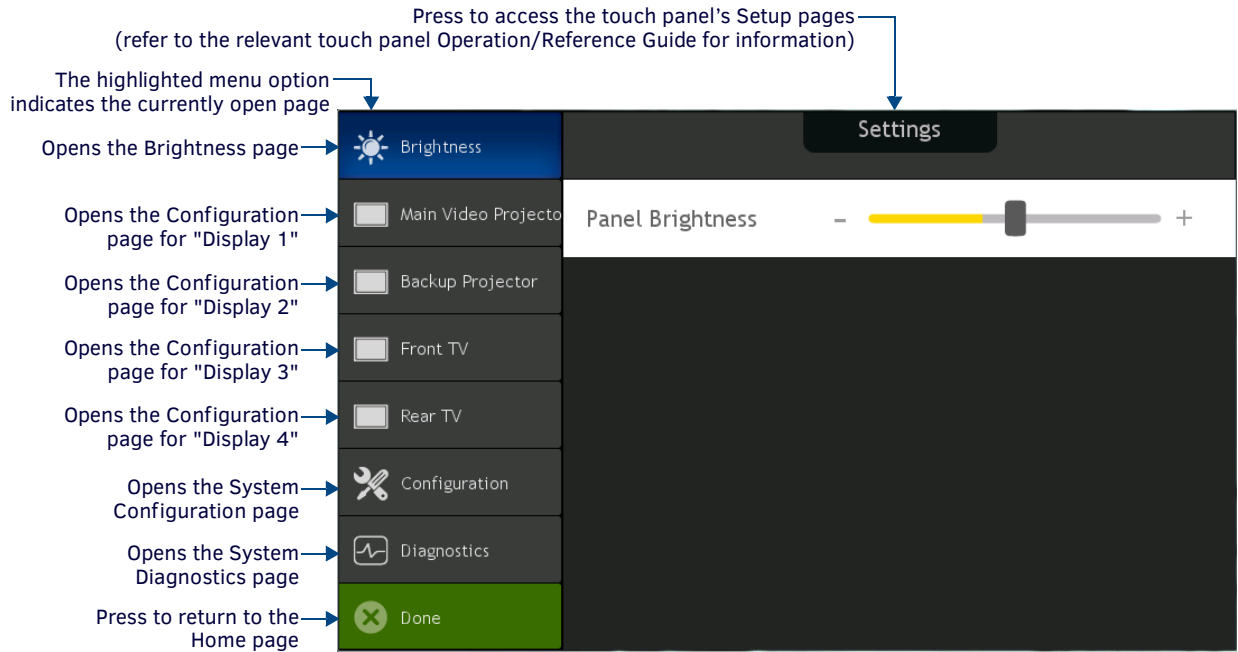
Press to access the touch panel's Setup pages
(refer to the relevant touch panel Operation/Reference Guide for information)

The highlighted menu option indicates the currently open page

Opens the Brightness page

Opens the Configuration page for "Display 1"

Opens the Configuration page for "Display 2"

Opens the Configuration page for "Display 3"

Opens the Configuration page for "Display 4"

Opens the System Configuration page

Opens the System Diagnostics page

Press to return to the Home page

Brightness

Main Video Projecto

Backup Projector

Front TV

Rear TV

Configuration

Diagnostics

Done

Settings

Panel Brightness

–

+